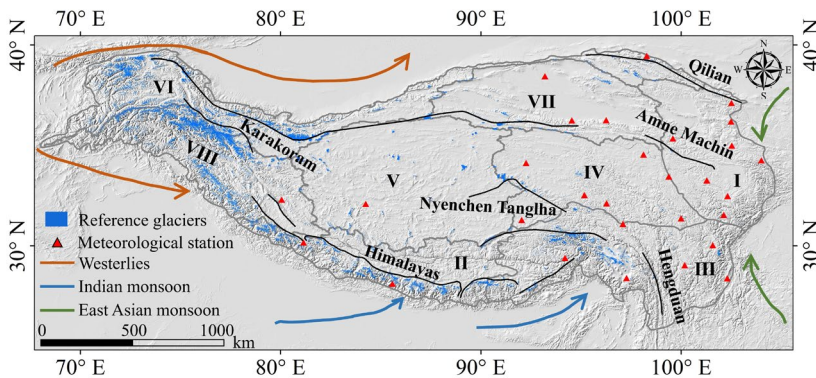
70° E
80° E
90° E
100° E
40° N
40° N
30° N
30° N
VI
VII
Qilian
N
S
W
E
Karakoram
Amne Machin
VIII
IV
V
I
Nyenchen Tanglha
Reference glaciers
Meteorological station
Westerlies
Indian monsoon
East Asian monsoon
Himalayas
II
III
Hengduan
0
500
1000
km
70° E
80° E
90° E
100° E